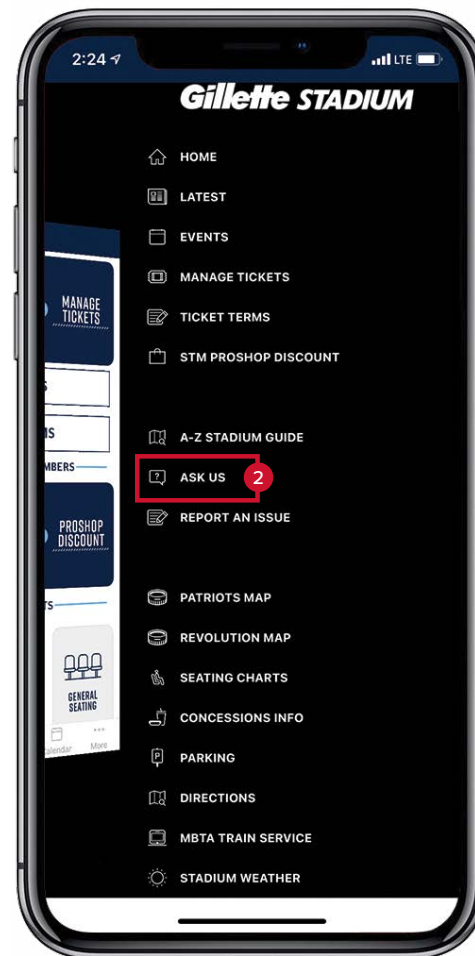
2:24

LTE

Gillette STADIUM

HOME

LATEST

EVENTS

MANAGE TICKETS

TICKET TERMS

STM PROSHOP DISCOUNT

A-Z STADIUM GUIDE

ASK US

2

REPORT AN ISSUE

PATRIOTS MAP

REVOLUTION MAP

SEATING CHARTS

CONCESSIONS INFO

PARKING

DIRECTIONS

MBTA TRAIN SERVICE

STADIUM WEATHER

MANAGE TICKETS

S

MS

MBERS

PROSHOP DISCOUNT

TS

GENERAL SEATING

alendar

More